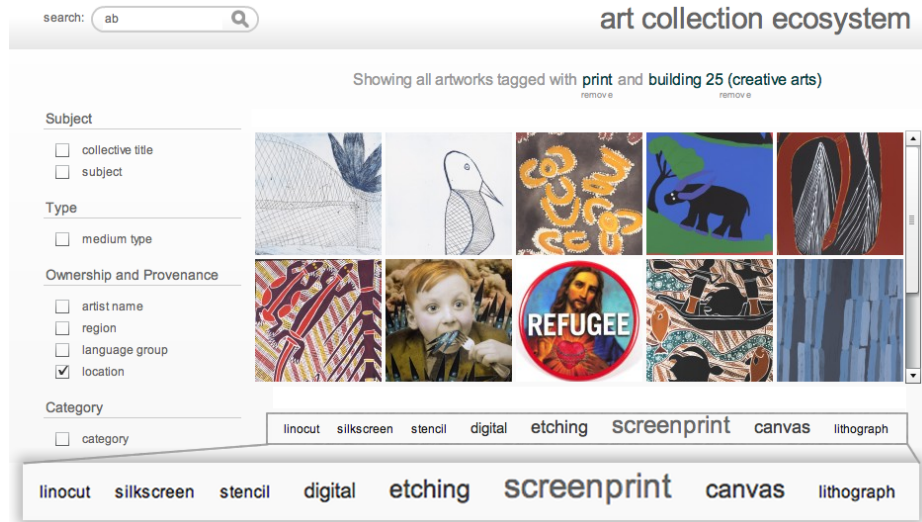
search: ab

art collection ecosystem

Showing all artworks tagged with print and building 25 (creative arts)
remove remove

Subject
collective title
subject

Type
medium type

Ownership and Provenance
artist name
region
language group
✓ location

Category
category

REFUGEE

linocut silkscreen stencil digital etching screenprint canvas lithograph

linocut silkscreen stencil digital etching screenprint canvas lithograph